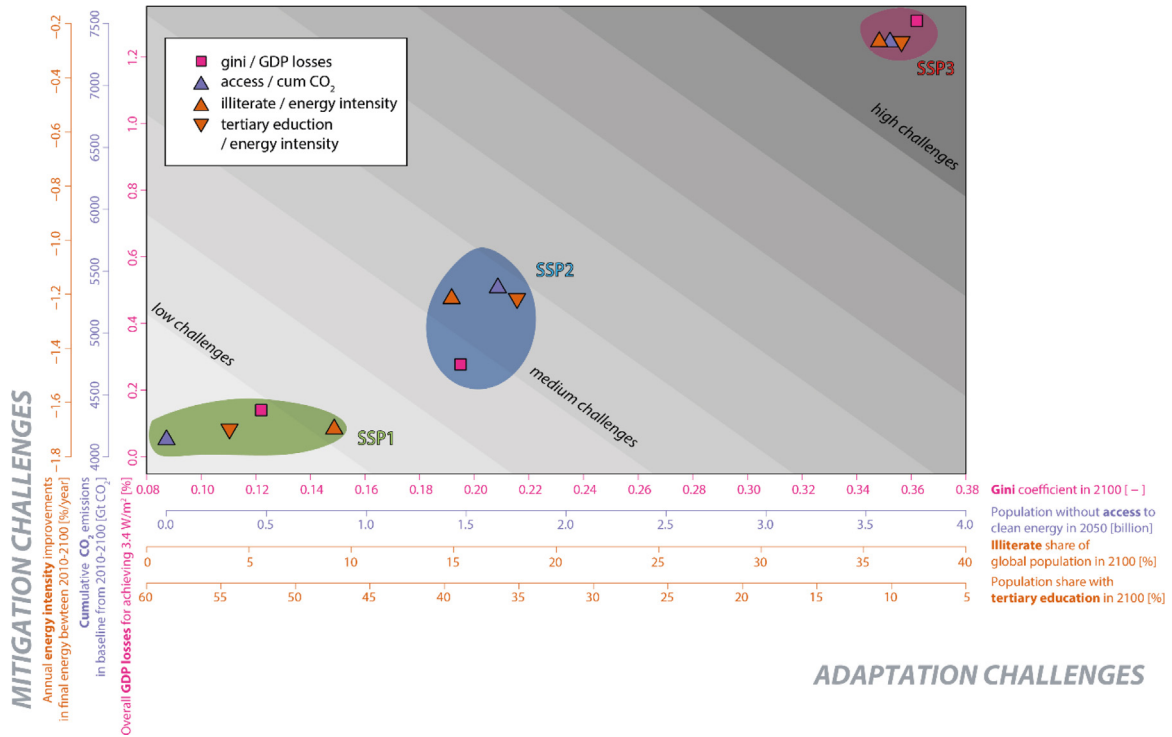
gini / GDP losses
access / cum $CO_2$
illiterate / energy intensity
tertiary eduction / energy intensity

SSP3
high challenges
SSP2
low challenges
medium challenges
SSP1

-0.2
-0.4
-0.6
-0.8
-1.0
-1.2
-1.4
-1.6
-1.8

7500
7000
6500
6000
5500
5000
4500
4000

1.2
1.0
0.8
0.6
0.4
0.2
0.0

0.08 0.10 0.12 0.14 0.16 0.18 0.20 0.22 0.24 0.26 0.28 0.30 0.32 0.34 0.36 0.38
**Gini** coefficient in 2100 [ – ]

0.0 0.5 1.0 1.5 2.0 2.5 3.0 3.5 4.0
Population without **access** to clean energy in 2050 [billion]

0 5 10 15 20 25 30 35 40
**Illiterate** share of global population in 2100 [%]

60 55 50 45 40 35 30 25 20 15 10 5
Population share with **tertiary education** in 2100 [%]

MITIGATION CHALLENGES
Annual **energy intensity** improvements in final energy bewteen 2010-2100 [%/year]
**Cumulative $CO_2$** emissions in baseline from 2010-2100 [Gt $CO_2$]
Overall **GDP losses** for achieving 3.4 W/m² [%]

ADAPTATION CHALLENGES